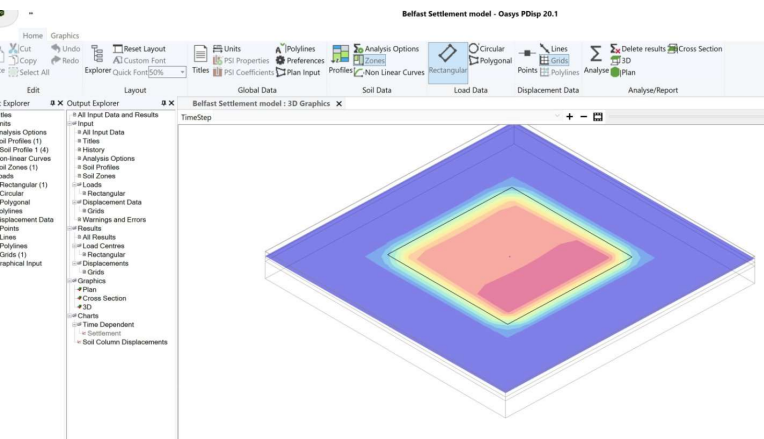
Belfast Settlement model - Oasys PDisp 20.1

Home Graphics

Cut Copy Select All Undo Redo
Edit

Explorer Reset Layout Custom Font Quick Font 50%
Layout

Titles Units PSI Properties PSI Coefficients Polylines Preferences Plan Input
Global Data

Profiles Analysis Options Zones Non Linear Curves
Soil Data

Rectangular Circular Polygonal
Load Data

Points Lines Grids Polylines
Displacement Data

Analyse Delete results 3D Plan Cross Section
Analyse/Report

Explorer
Titles
Units
Analysis Options
Soil Profiles (1)
Soil Profile 1 (4)
Non-linear Curves
Soil Zones (1)
Loads
Rectangular (1)
Circular
Polygonal
Polylines
Displacement Data
Points
Lines
Polylines
Grids (1)
Graphical Input

Output Explorer
All Input Data and Results
Input
All Input Data
Titles
History
Analysis Options
Soil Profiles
Soil Zones
Loads
Rectangular
Displacement Data
Grids
Warnings and Errors
Results
All Results
Load Centres
Rectangular
Displacements
Grids
Graphics
Plan
Cross Section
3D
Charts
Time Dependent
Settlement
Soil Column Displacements

Belfast Settlement model : 3D Graphics

TimeStep